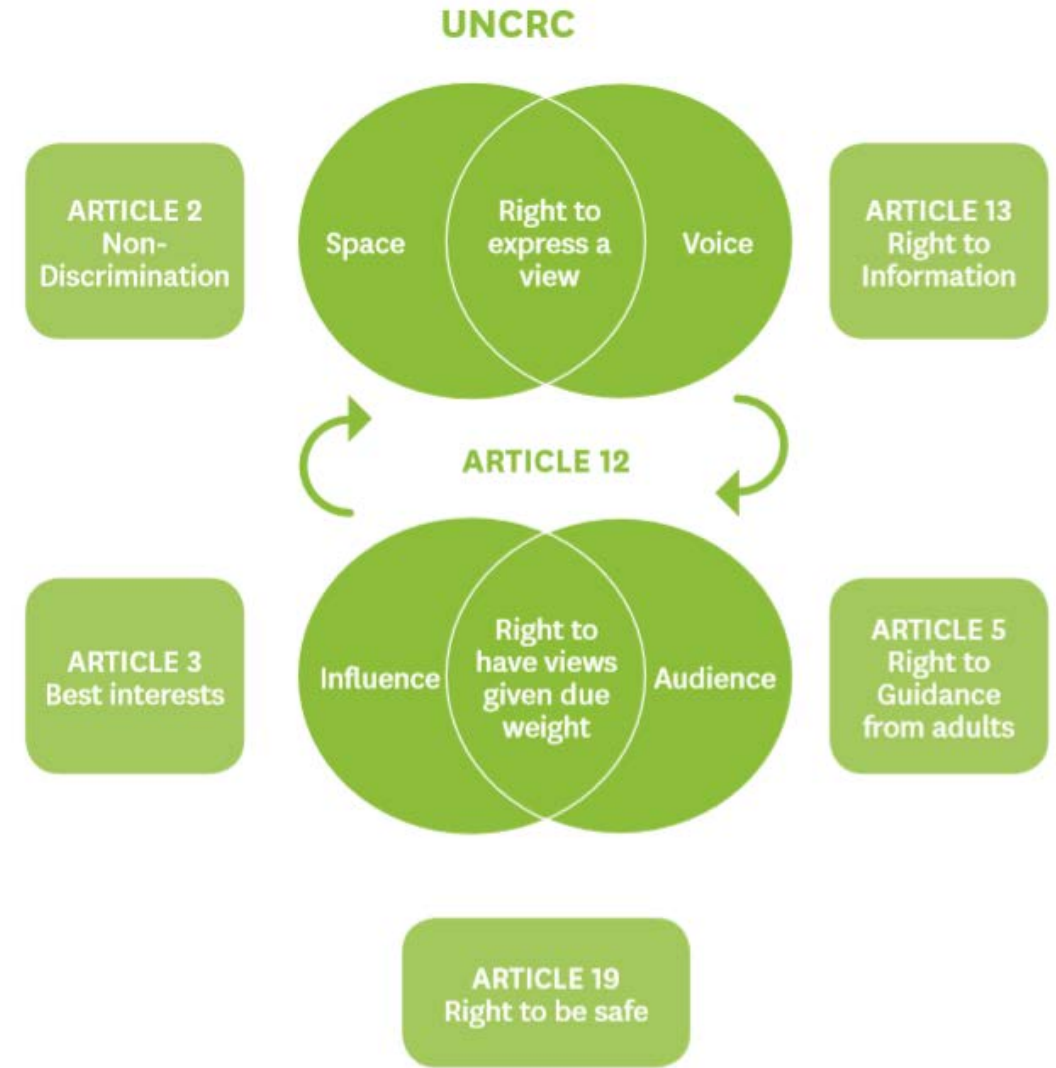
UNCRC

ARTICLE 2
Non-Discrimination

Space

Right to express a view

Voice

ARTICLE 13
Right to Information

ARTICLE 12

ARTICLE 3
Best interests

Influence

Right to have views given due weight

Audience

ARTICLE 5
Right to Guidance from adults

ARTICLE 19
Right to be safe